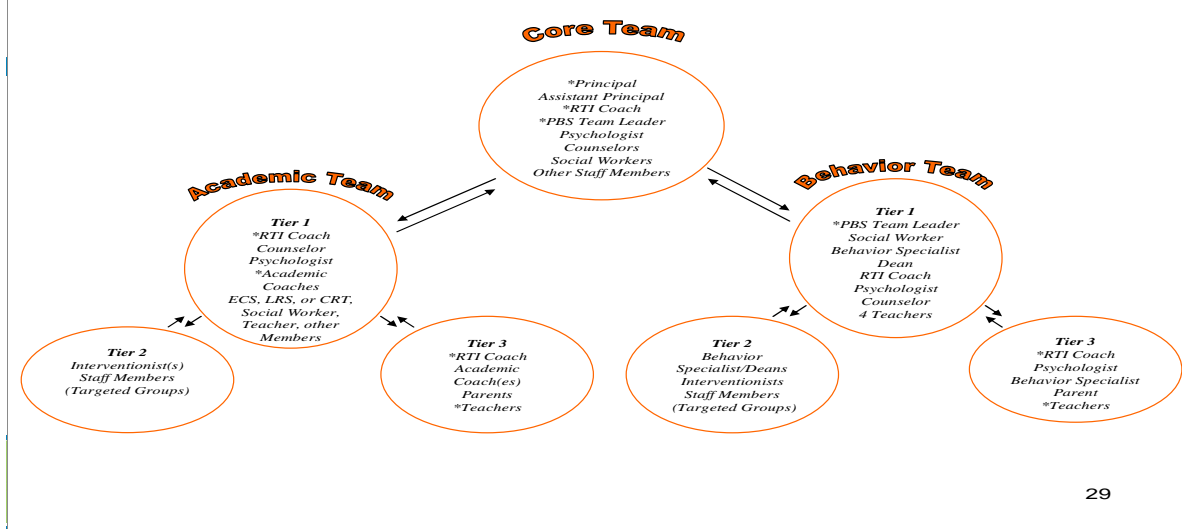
Core Team

*Principal
Assistant Principal
*RTI Coach
*PBS Team Leader
Psychologist
Counselors
Social Workers
Other Staff Members

Academic Team

Tier 1
*RTI Coach
Counselor
Psychologist
*Academic Coaches
ECS, LRS, or CRT, Social Worker, Teacher, other Members

Tier 2
Interventionist(s)
Staff Members
(Targeted Groups)

Tier 3
*RTI Coach
Academic Coach(es)
Parents
*Teachers

Behavior Team

Tier 1
*PBS Team Leader
Social Worker
Behavior Specialist
Dean
RTI Coach
Psychologist
Counselor
4 Teachers

Tier 2
Behavior Specialist/Deans
Interventionists
Staff Members
(Targeted Groups)

Tier 3
*RTI Coach
Psychologist
Behavior Specialist
Parent
*Teachers

29